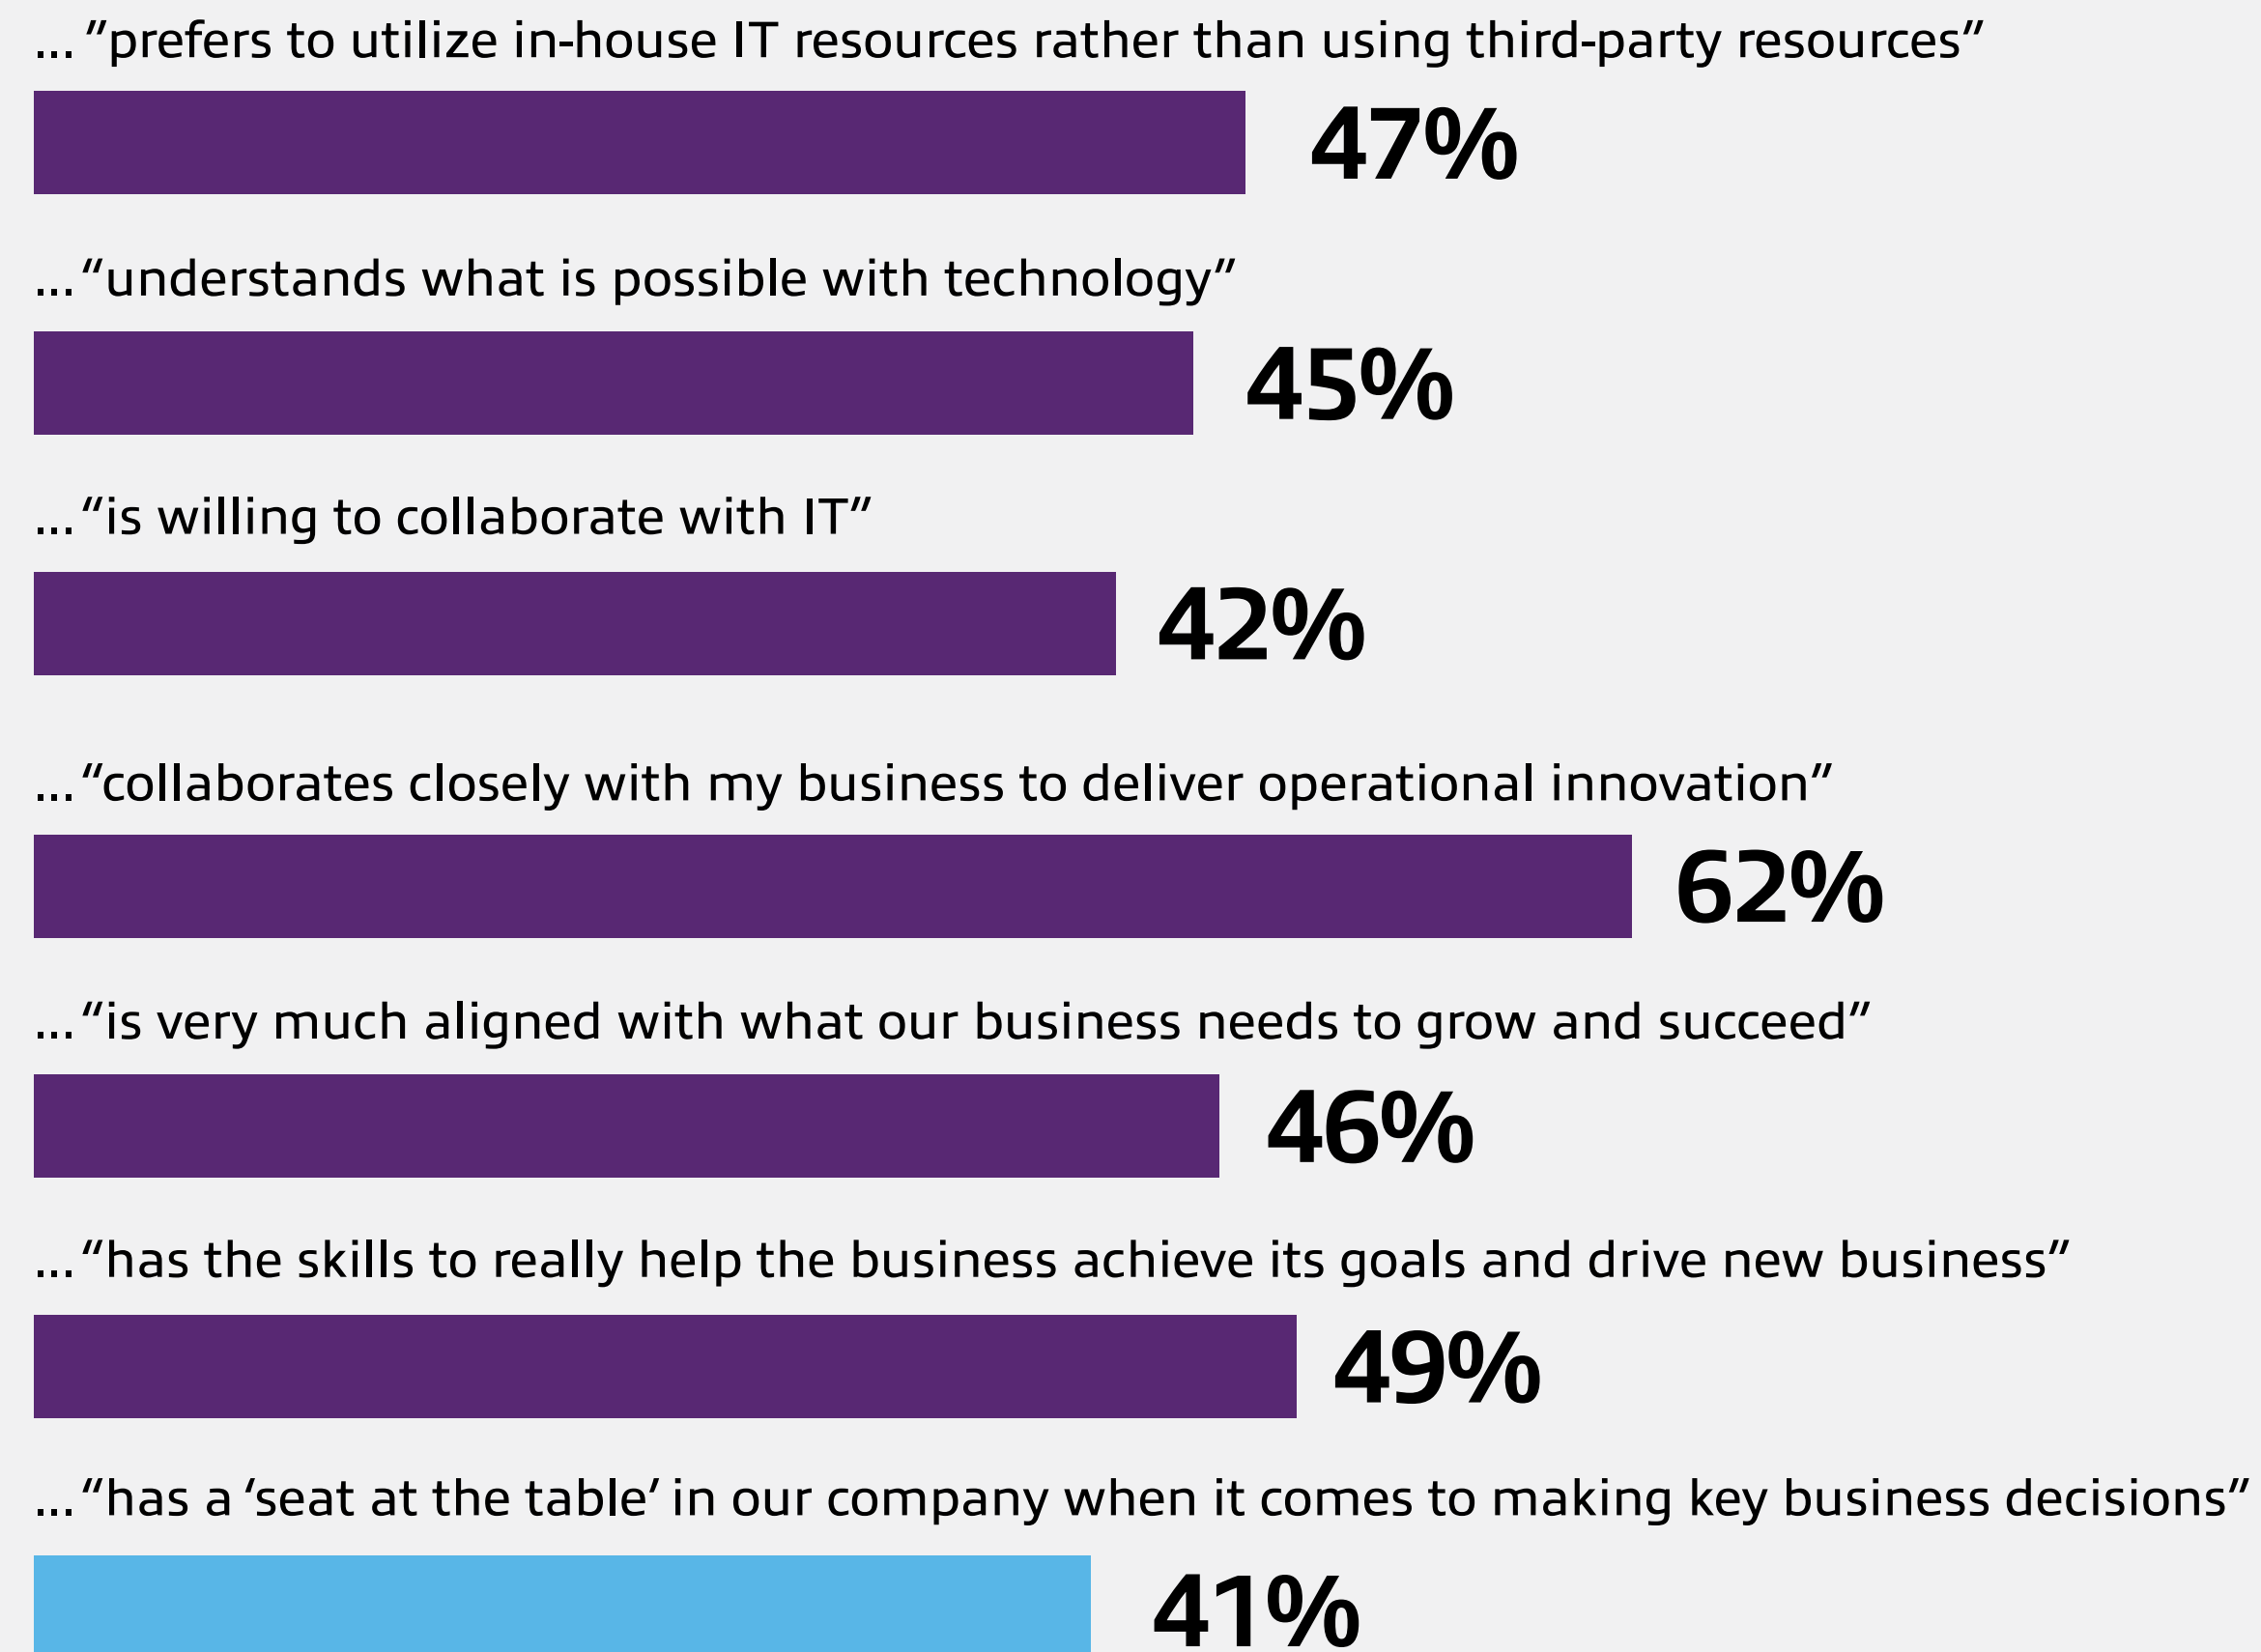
… ”prefers to utilize in-house IT resources rather than using third-party resources”

47%

…“understands what is possible with technology”

45%

…“is willing to collaborate with IT”

42%

…“collaborates closely with my business to deliver operational innovation”

62%

…“is very much aligned with what our business needs to grow and succeed”

46%

…“has the skills to really help the business achieve its goals and drive new business”

49%

…“has a ‘seat at the table’ in our company when it comes to making key business decisions”

41%